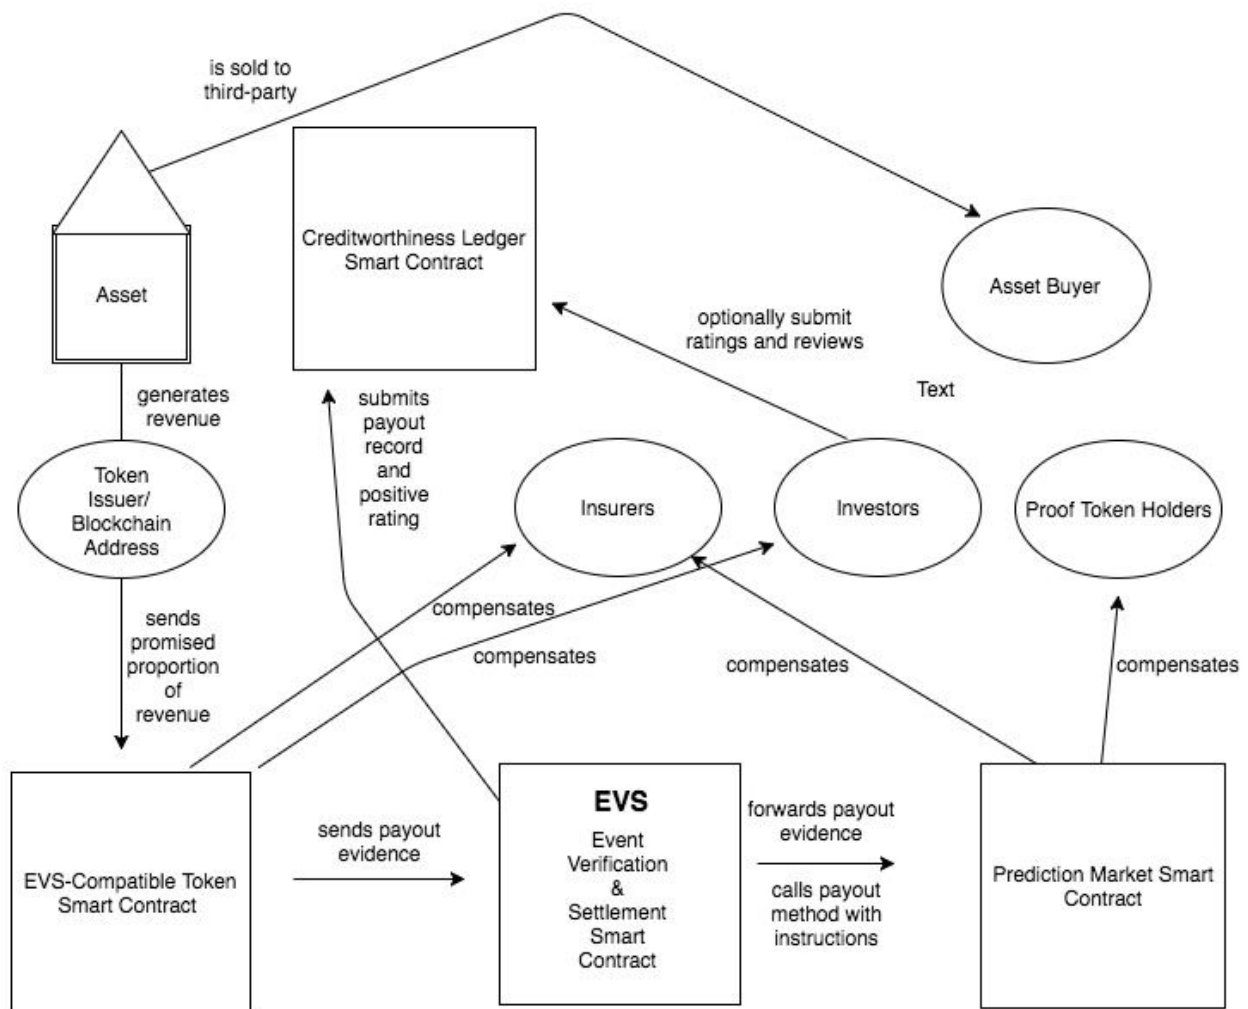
is sold to third-party

Creditworthiness Ledger Smart Contract

Asset Buyer

Asset

optionally submit ratings and reviews

Text

generates revenue

submits payout record and positive rating

Token Issuer/ Blockchain Address

Insurers

Investors

Proof Token Holders

sends promised proportion of revenue

compensates

compensates

compensates

compensates

EVS-Compatible Token Smart Contract

sends payout evidence

EVS

Event Verification & Settlement Smart Contract

forwards payout evidence

calls payout method with instructions

Prediction Market Smart Contract